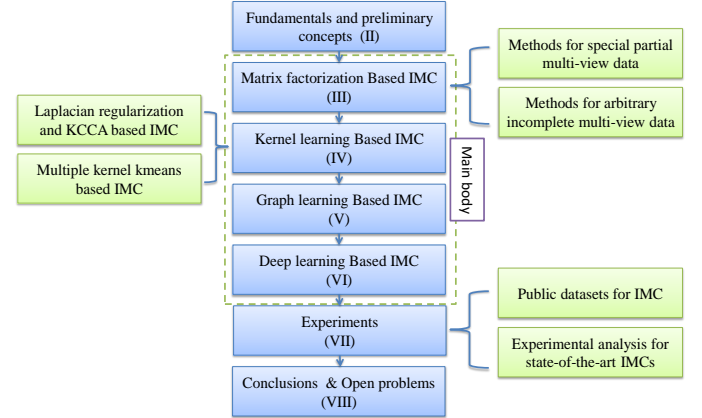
Fundamentals and preliminary concepts (II)

Matrix factorization Based IMC (III)

Methods for special partial multi-view data

Methods for arbitrary incomplete multi-view data

Laplacian regularization and KCCA based IMC

Multiple kernel kmeans based IMC

Kernel learning Based IMC (IV)

Main body

Graph learning Based IMC (V)

Deep learning Based IMC (VI)

Experiments (VII)

Public datasets for IMC

Experimental analysis for state-of-the-art IMCs

Conclusions & Open problems (VIII)